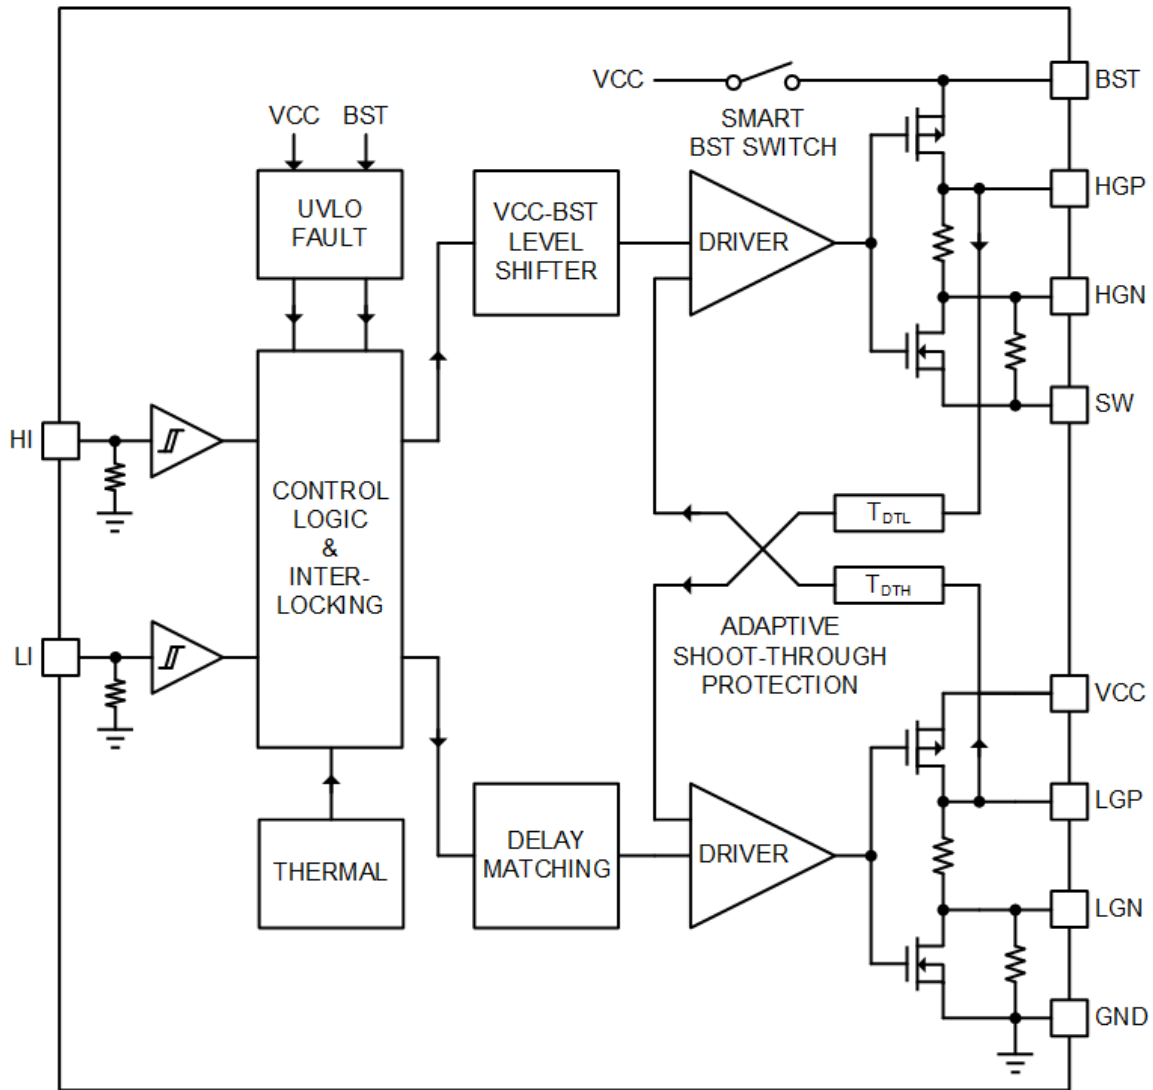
VCC

SMART
BST SWITCH

BST

VCC BST

UVLO
FAULT

VCC-BST
LEVEL
SHIFTER

DRIVER

HGP

HGN

SW

HI

LI

CONTROL
LOGIC
&
INTER-
LOCKING

$T_{DTL}$

$T_{DTH}$

ADAPTIVE
SHOOT-THROUGH
PROTECTION

VCC

LGP

LGN

GND

THERMAL

DELAY
MATCHING

DRIVER